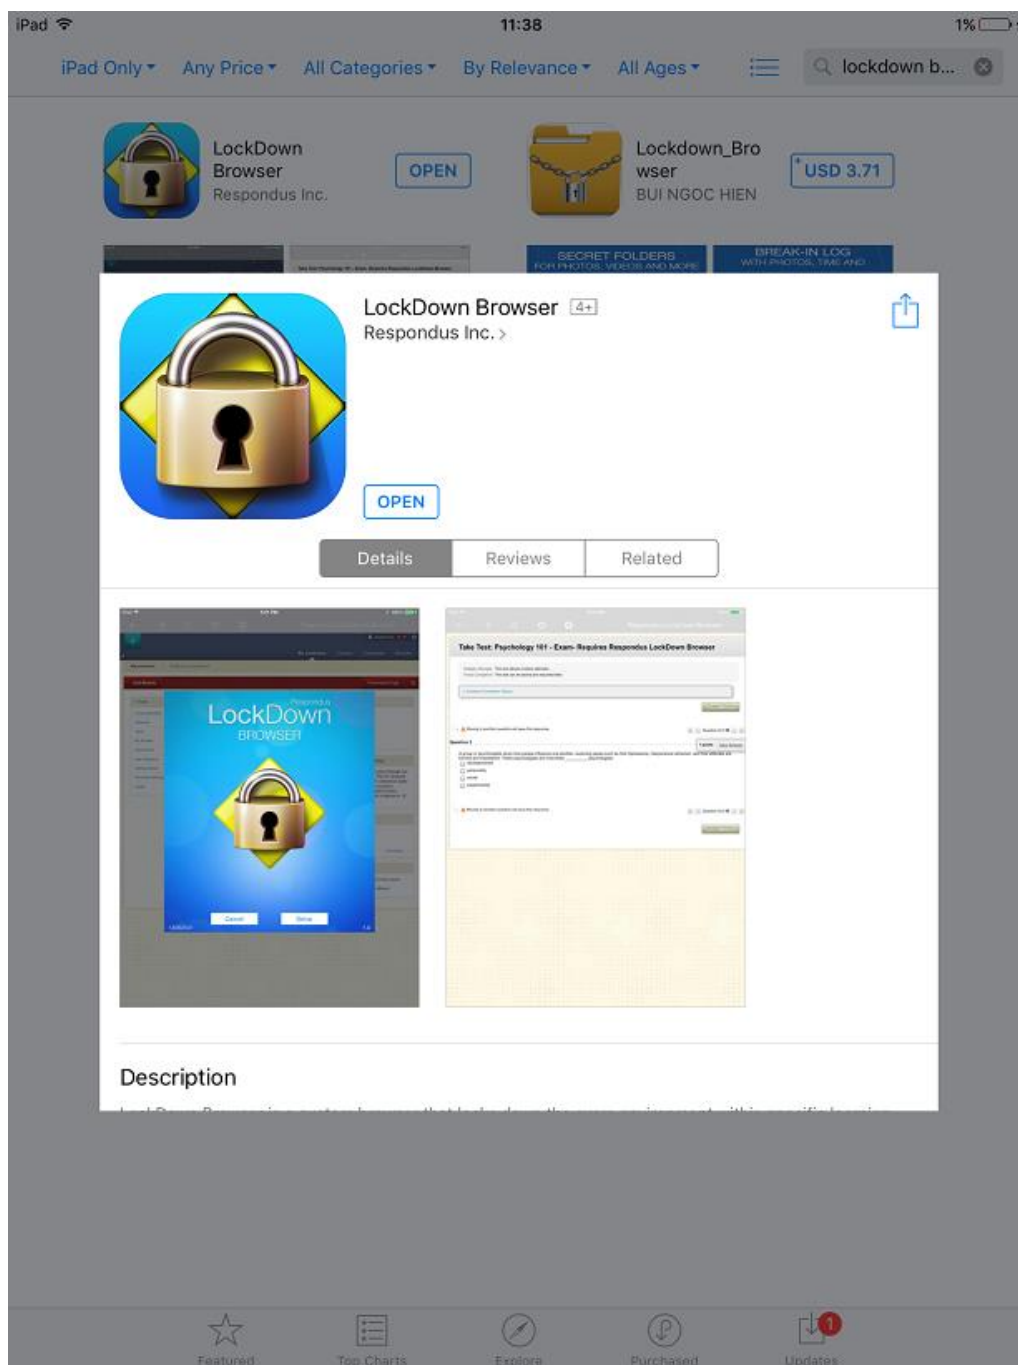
iPad 11:38 1%

iPad Only ▾ Any Price ▾ All Categories ▾ By Relevance ▾ All Ages ▾ lockdown b...

LockDown Browser
Respondus Inc.
OPEN

Lockdown_Browser
BUI NGOC HIEN
USD 3.71

SECRET FOLDERS FOR PHOTOS, VIDEOS AND MORE
BREAK-IN LOG WITH PHOTOS, TIME AND

LockDown Browser 4+
Respondus Inc. >

OPEN

Details | Reviews | Related

Respondus
LockDown
BROWSER

Cancel Done

Take Test: Psychology 101 - Exam- Requires Respondus LockDown Browser

Description

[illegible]

Featured Top Charts Explore Purchased Updates
1